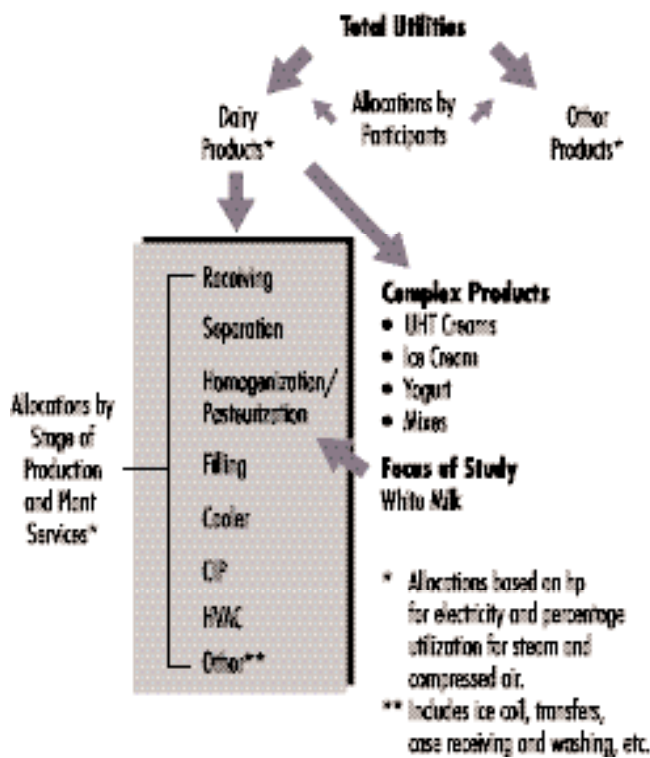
Total Utilities

Dairy Products*

Allocations by Participants

Other Products*

Receiving

Separation

Homogenization/ Pasteurization

Filling

Cooler

CIP

HVAC

Other**

Allocations by Stage of Production and Plant Services*

Complex Products
• UHT Creams
• Ice Cream
• Yogurt
• Mixes

Focus of Study
White Milk

* Allocations based on hp for electricity and percentage utilization for steam and compressed air.

** Includes ice coil, transfers, case receiving and washing, etc.